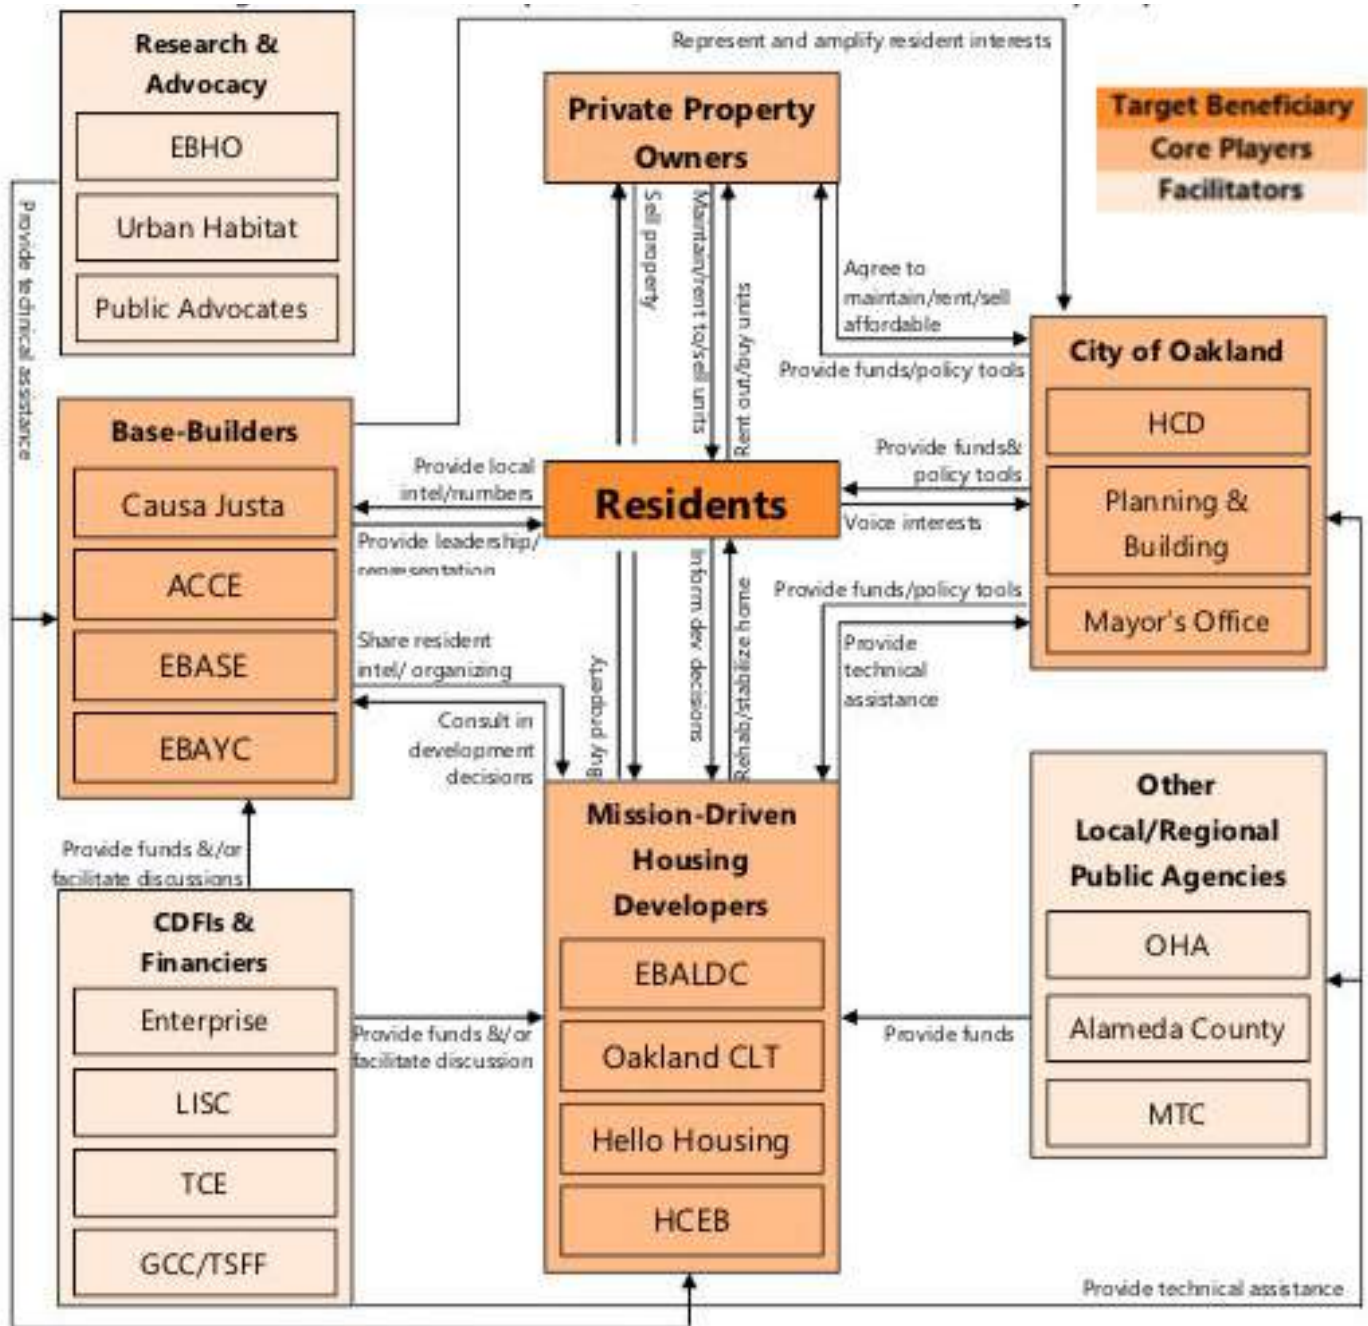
Research & Advocacy
EBHO
Urban Habitat
Public Advocates

Represent and amplify resident interests

Private Property Owners

Target Beneficiary
Core Players
Facilitators

Provide technical assistance

Sell property
Maintain/rent to/sell units
Rent out/buy units

Agree to maintain/rent/sell affordable
Provide funds/policy tools

City of Oakland
HCD
Planning & Building
Mayor's Office

Base-Builders
Causa Justa
ACCE
EBASE
EBAYC

Provide local intel/numbers
Provide leadership/ representation

Residents

Provide funds& policy tools
Voice interests

Provide funds/policy tools
Provide technical assistance

Share resident intel/ organizing
Consult in development decisions

Buy property
Inform dev decisions
Rehab/stabilize home

Provide funds &/or facilitate discussions

Mission-Driven Housing Developers
EBALDC
Oakland CLT
Hello Housing
HCEB

Other Local/Regional Public Agencies
OHA
Alameda County
MTC

CDFIs & Financiers
Enterprise
LISC
TCE
GCC/TSFF

Provide funds &/or facilitate discussion

Provide funds

Provide technical assistance